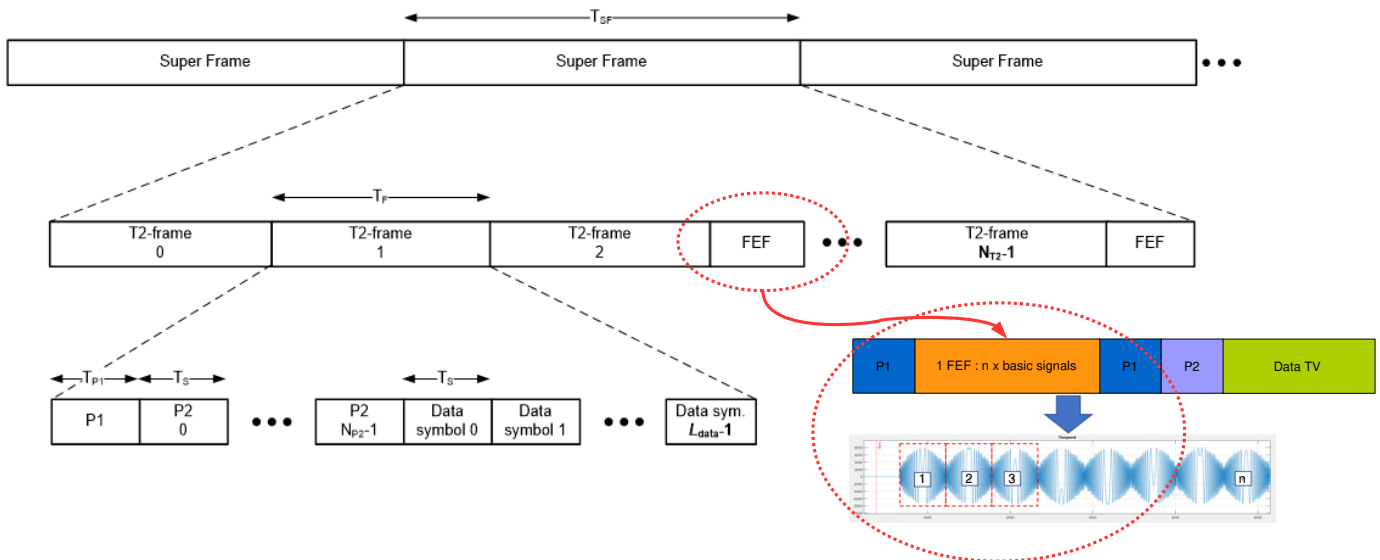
$T_{SF}$

Super Frame

Super Frame

Super Frame

•••

$T_F$

T2-frame 0

T2-frame 1

T2-frame 2

FEF

•••

T2-frame $N_{T2}$-1

FEF

$T_{P1}$

$T_S$

$T_S$

P1

P2 0

•••

P2 $N_{P2}$-1

Data symbol 0

Data symbol 1

•••

Data sym. $L_{data}$-1

P1

1 FEF : n x basic signals

P1

P2

Data TV

Temporel

1

2

3

n